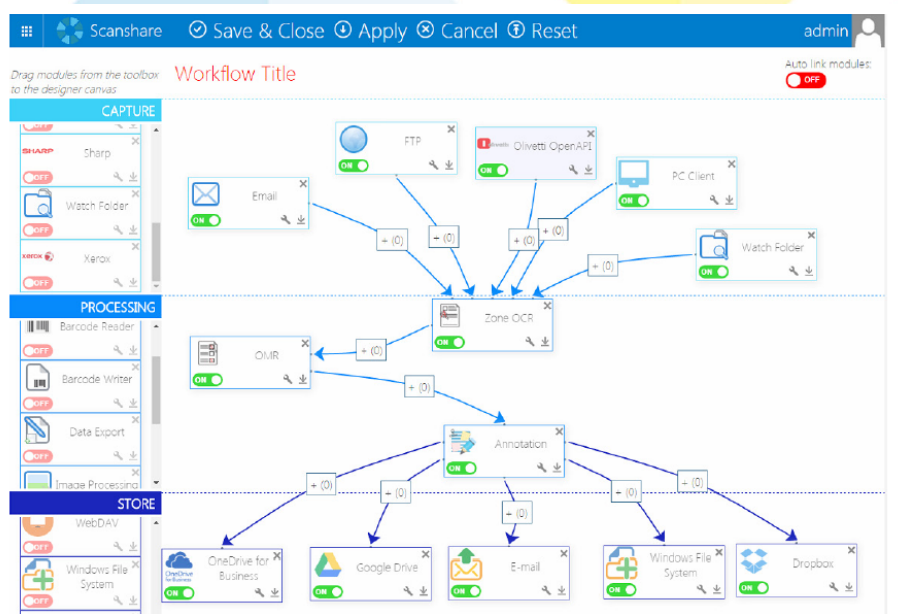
Scanshare Save & Close Apply Cancel Reset admin

Drag modules from the toolbox to the designer canvas

Workflow Title

Auto link modules: OFF

CAPTURE

OFF

SHARP Sharp

OFF

Watch Folder

OFF

xerox Xerox

OFF

PROCESSING

Barcode Reader

OFF

Barcode Writer

OFF

Data Export

OFF

Image Processing

STORE

WebDAV

OFF

Windows File System

OFF

FTP

ON

Olivetti Olivetti OpenAPI

ON

PC Client

ON

Email

ON

Watch Folder

ON

+ (0)

+ (0)

+ (0)

+ (0)

+ (0)

Zone OCR

ON

+ (0)

OMR

ON

+ (0)

Annotation

ON

+ (0)

+ (0)

+ (0)

+ (0)

+ (0)

OneDrive for Business

ON

Google Drive

ON

E-mail

ON

Windows File System

ON

Dropbox

ON